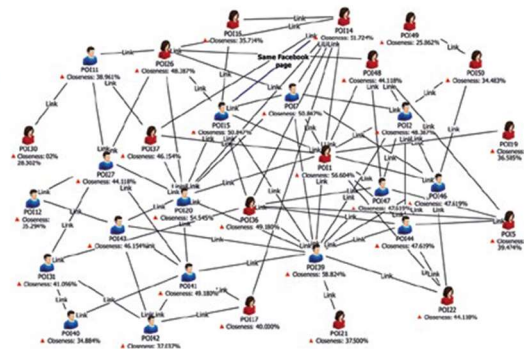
POI14
Closeness: 51.724%
POI49
Closeness: 25.862%
Closeness: 35.714%
Link
Same Facebook page
POI11
Closeness: 38.961%
POI26
Closeness: 48.387%
POI48
Closeness: 44.118%
POI50
Closeness: 34.483%
POI30
Closeness: 0%
28.302%
POI37
Closeness: 46.154%
POI15
Closeness: 50.847%
POI7
Closeness: 50.847%
POI2
Closeness: 48.387%
POI19
Closeness: 36.585%
POI27
Closeness: 44.118%
POI1
Closeness: 56.604%
POI12
Closeness: 25.294%
POI20
Closeness: 54.545%
POI36
Closeness: 49.180%
POI47
Closeness: 47.619%
POI46
Closeness: 47.619%
POI43
Closeness: 46.154%
POI44
Closeness: 47.619%
POI5
Closeness: 39.474%
POI31
Closeness: 41.096%
POI39
Closeness: 58.824%
POI41
Closeness: 49.180%
POI40
Closeness: 34.884%
POI42
Closeness: 37.037%
POI17
Closeness: 40.000%
POI21
Closeness: 37.500%
POI22
Closeness: 44.118%
Link
Link
Link
Link
Link
Link
Link
Link
Link
Link
Link
Link
Link
Link
Link
Link
Link
Link
Link
Link
Link
Link
Link
Link
Link